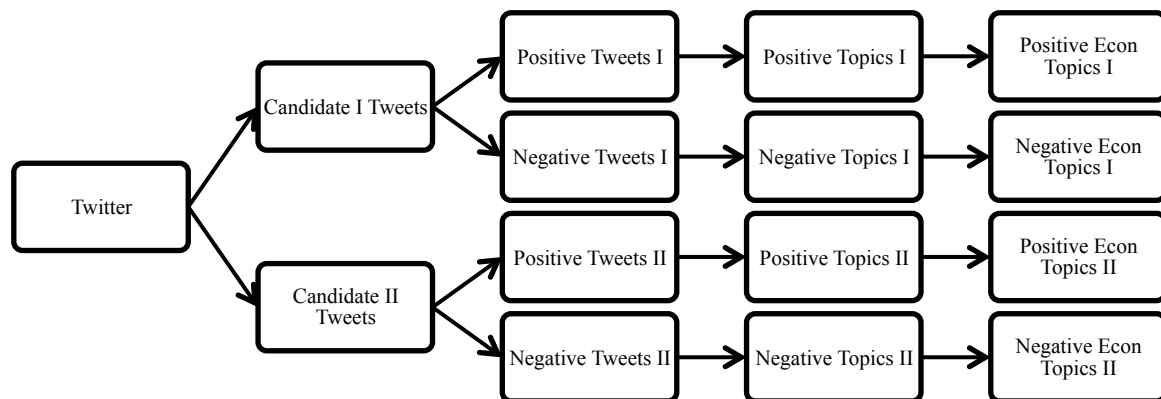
Twitter

Candidate I Tweets

Positive Tweets I

Positive Topics I

Positive Econ Topics I

Negative Tweets I

Negative Topics I

Negative Econ Topics I

Candidate II Tweets

Positive Tweets II

Positive Topics II

Positive Econ Topics II

Negative Tweets II

Negative Topics II

Negative Econ Topics II